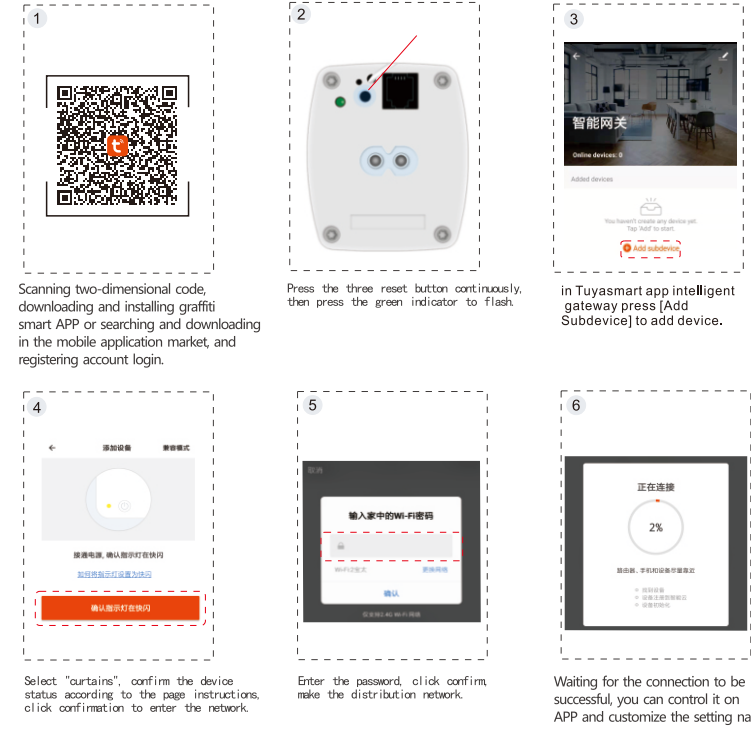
1

Scanning two-dimensional code, downloading and installing graffiti smart APP or searching and downloading in the mobile application market, and registering account login.

2

Press the three reset button continuously, then press the green indicator to flash.

3

智能网关

Online devices: 0

Added devices

You haven't create any device yet. Tap 'Add' to start.

Add subdevice

in Tuyasmart app intelligent gateway press [Add Subdevice] to add device.

4

添加设备 兼容模式

接通电源，确认指示灯在快闪

如何将指示灯设置为快闪

确认指示灯在快闪

Select "curtains", confirm the device status according to the page instructions, click confirmation to enter the network.

5

取消

输入家中的Wi-Fi密码

Wi-Fi名字 更换网络

确认

暂不支持5G Wi-Fi网络

Enter the password, click confirm, make the distribution network.

6

正在连接

2%

路由器、手机和设备尽量靠近

扫描设备
设备注册到智能云
设备初始化

Waiting for the connection to be successful, you can control it on APP and customize the setting na